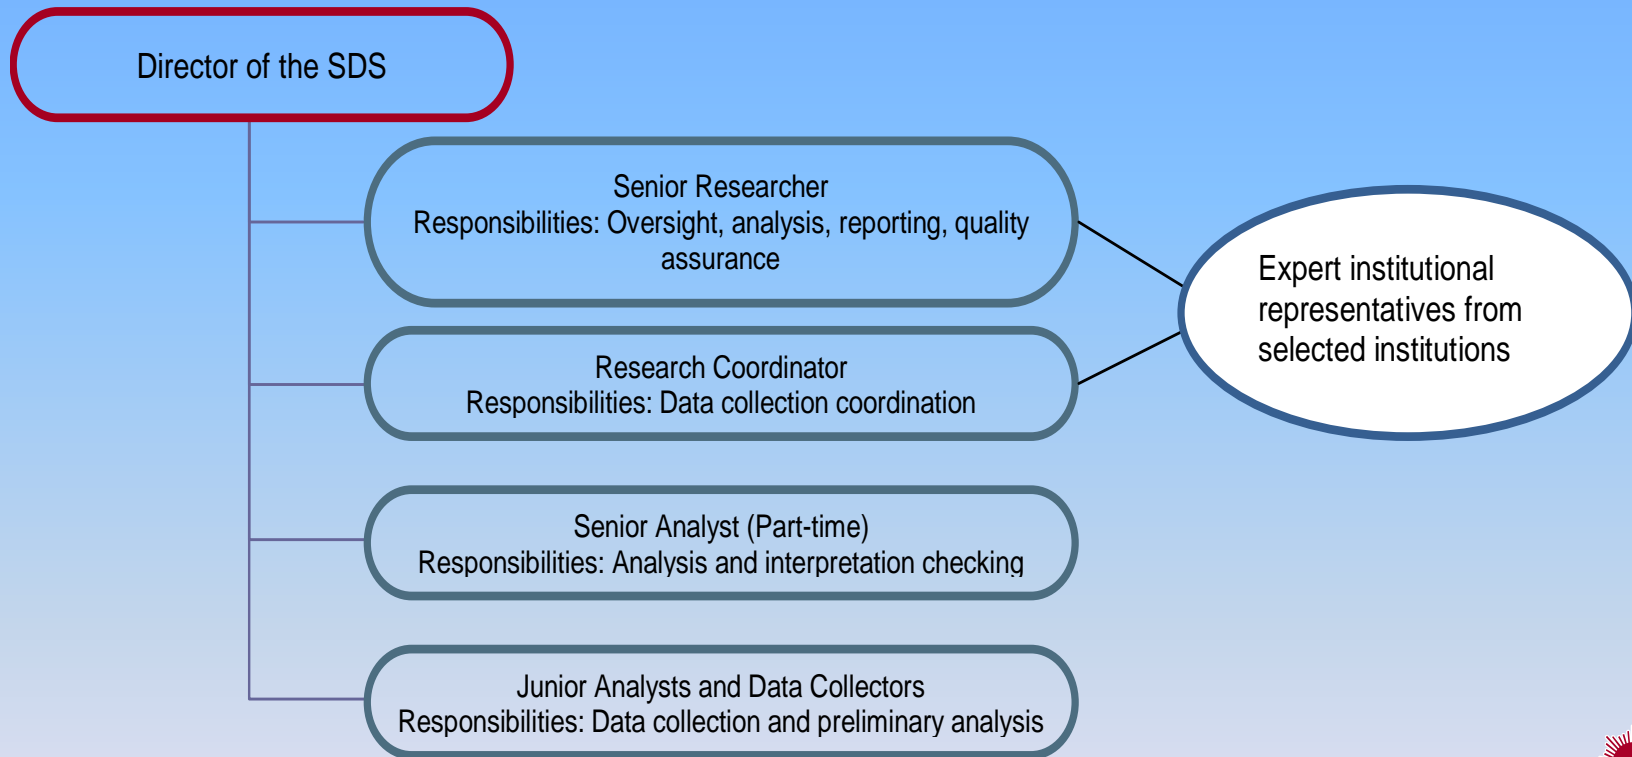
Director of the SDS

Senior Researcher
Responsibilities: Oversight, analysis, reporting, quality assurance

Research Coordinator
Responsibilities: Data collection coordination

Expert institutional representatives from selected institutions

Senior Analyst (Part-time)
Responsibilities: Analysis and interpretation checking

Junior Analysts and Data Collectors
Responsibilities: Data collection and preliminary analysis